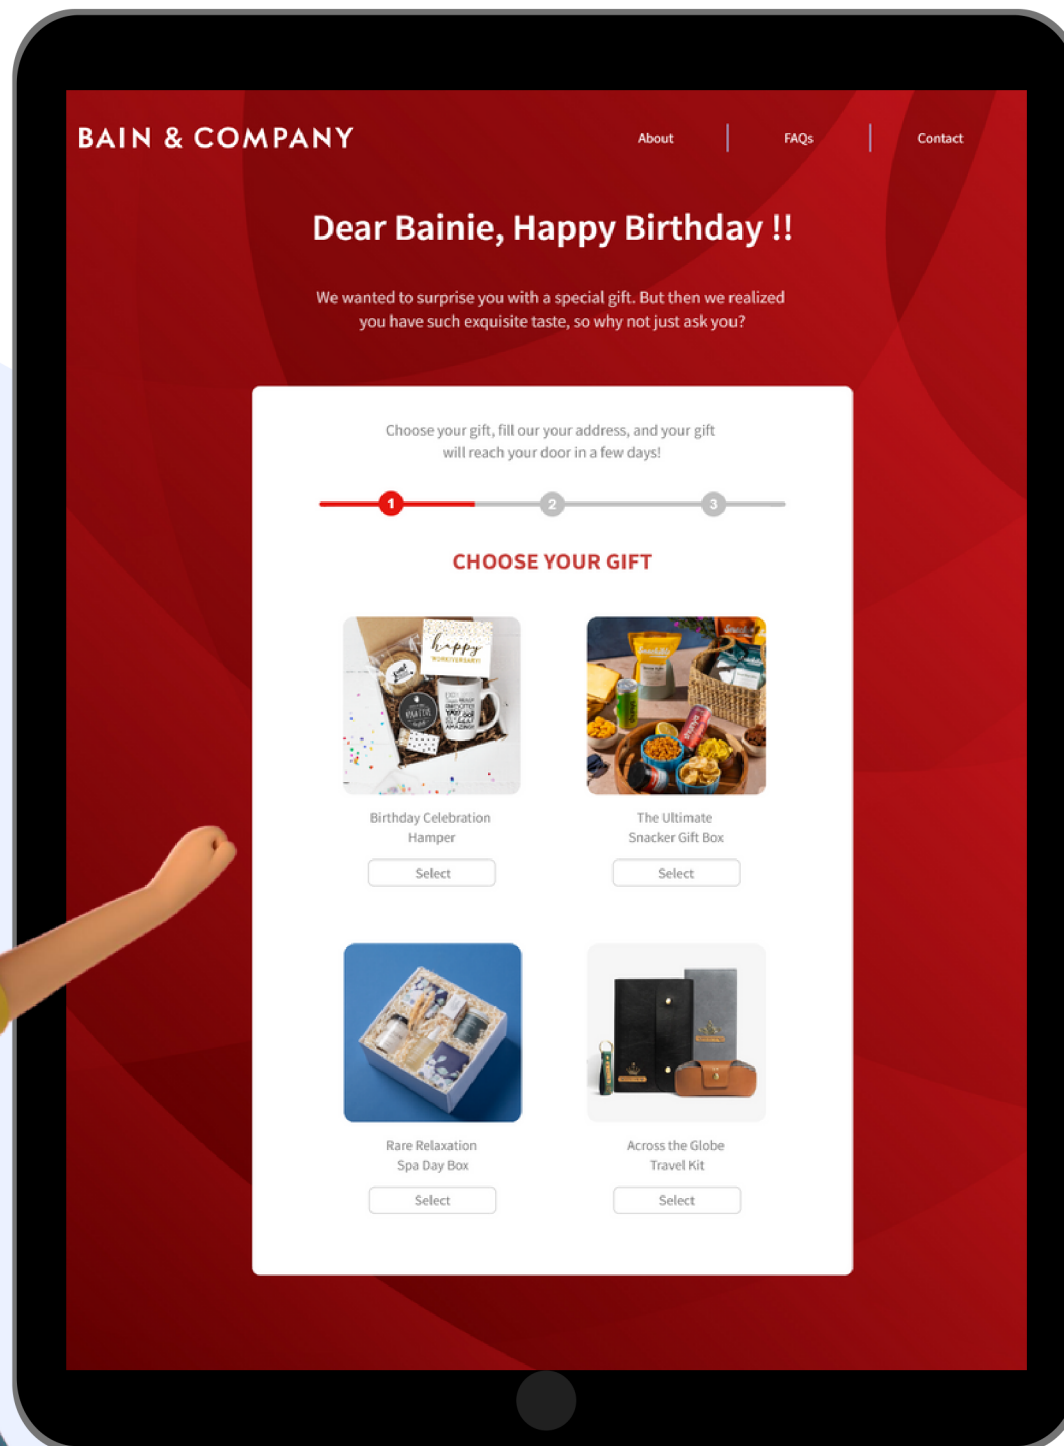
BAIN & COMPANY

About | FAQs | Contact

Dear Bainie, Happy Birthday !!

We wanted to surprise you with a special gift. But then we realized you have such exquisite taste, so why not just ask you?

Choose your gift, fill our your address, and your gift will reach your door in a few days!

1 2 3

CHOOSE YOUR GIFT

happy WORKIVERSARY!

Birthday Celebration Hamper

Select

The Ultimate Snacker Gift Box

Select

Rare Relaxation Spa Day Box

Select

Across the Globe Travel Kit

Select